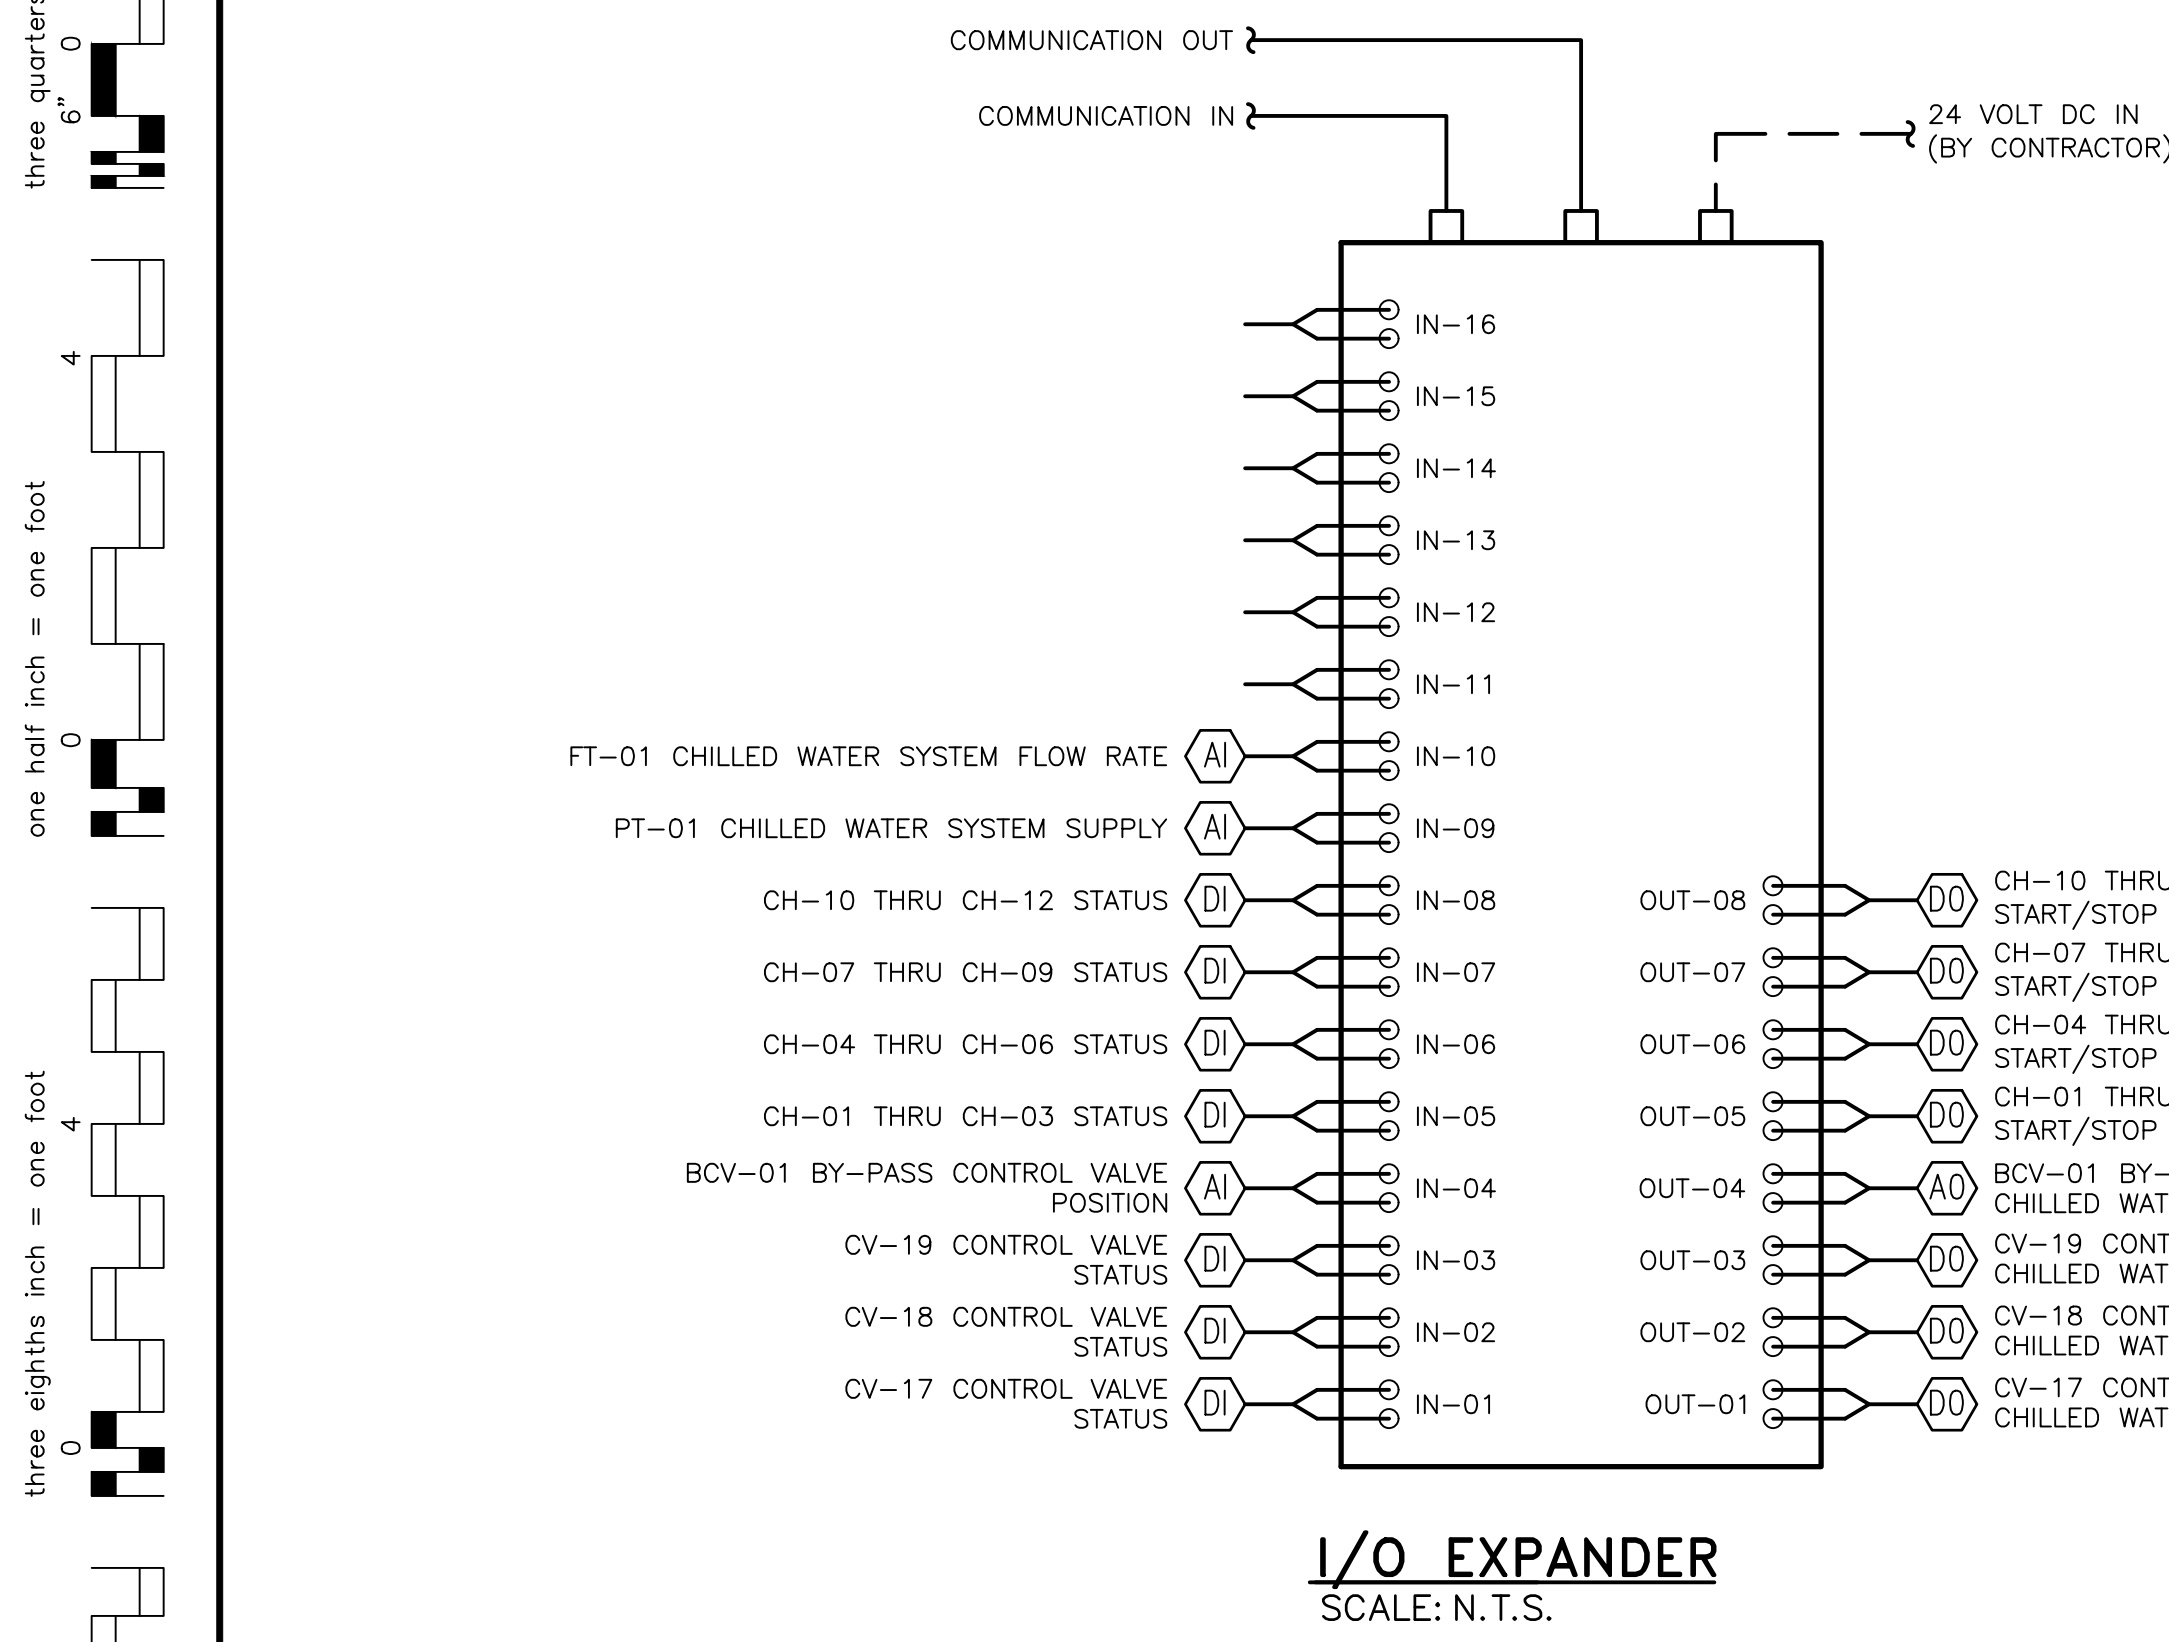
three quarters
6"
0

one half inch = one foot
0
4

three eighths inch = one foot
0
4

COMMUNICATION OUT
COMMUNICATION IN
24 VOLT DC IN
(BY CONTRACTOR)

IN–16
IN–15
IN–14
IN–13
IN–12
IN–11
FT–01 CHILLED WATER SYSTEM FLOW RATE AI IN–10
PT–01 CHILLED WATER SYSTEM SUPPLY AI IN–09
CH–10 THRU CH–12 STATUS DI IN–08
CH–07 THRU CH–09 STATUS DI IN–07
CH–04 THRU CH–06 STATUS DI IN–06
CH–01 THRU CH–03 STATUS DI IN–05
BCV–01 BY–PASS CONTROL VALVE POSITION AI IN–04
CV–19 CONTROL VALVE STATUS DI IN–03
CV–18 CONTROL VALVE STATUS DI IN–02
CV–17 CONTROL VALVE STATUS DI IN–01

OUT–08 DO CH–10 THRU START/STOP
OUT–07 DO CH–07 THRU START/STOP
OUT–06 DO CH–04 THRU START/STOP
OUT–05 DO CH–01 THRU START/STOP
OUT–04 AO BCV–01 BY– CHILLED WAT
OUT–03 DO CV–19 CONT CHILLED WAT
OUT–02 DO CV–18 CONT CHILLED WAT
OUT–01 DO CV–17 CONT CHILLED WAT

I/O EXPANDER
SCALE: N.T.S.